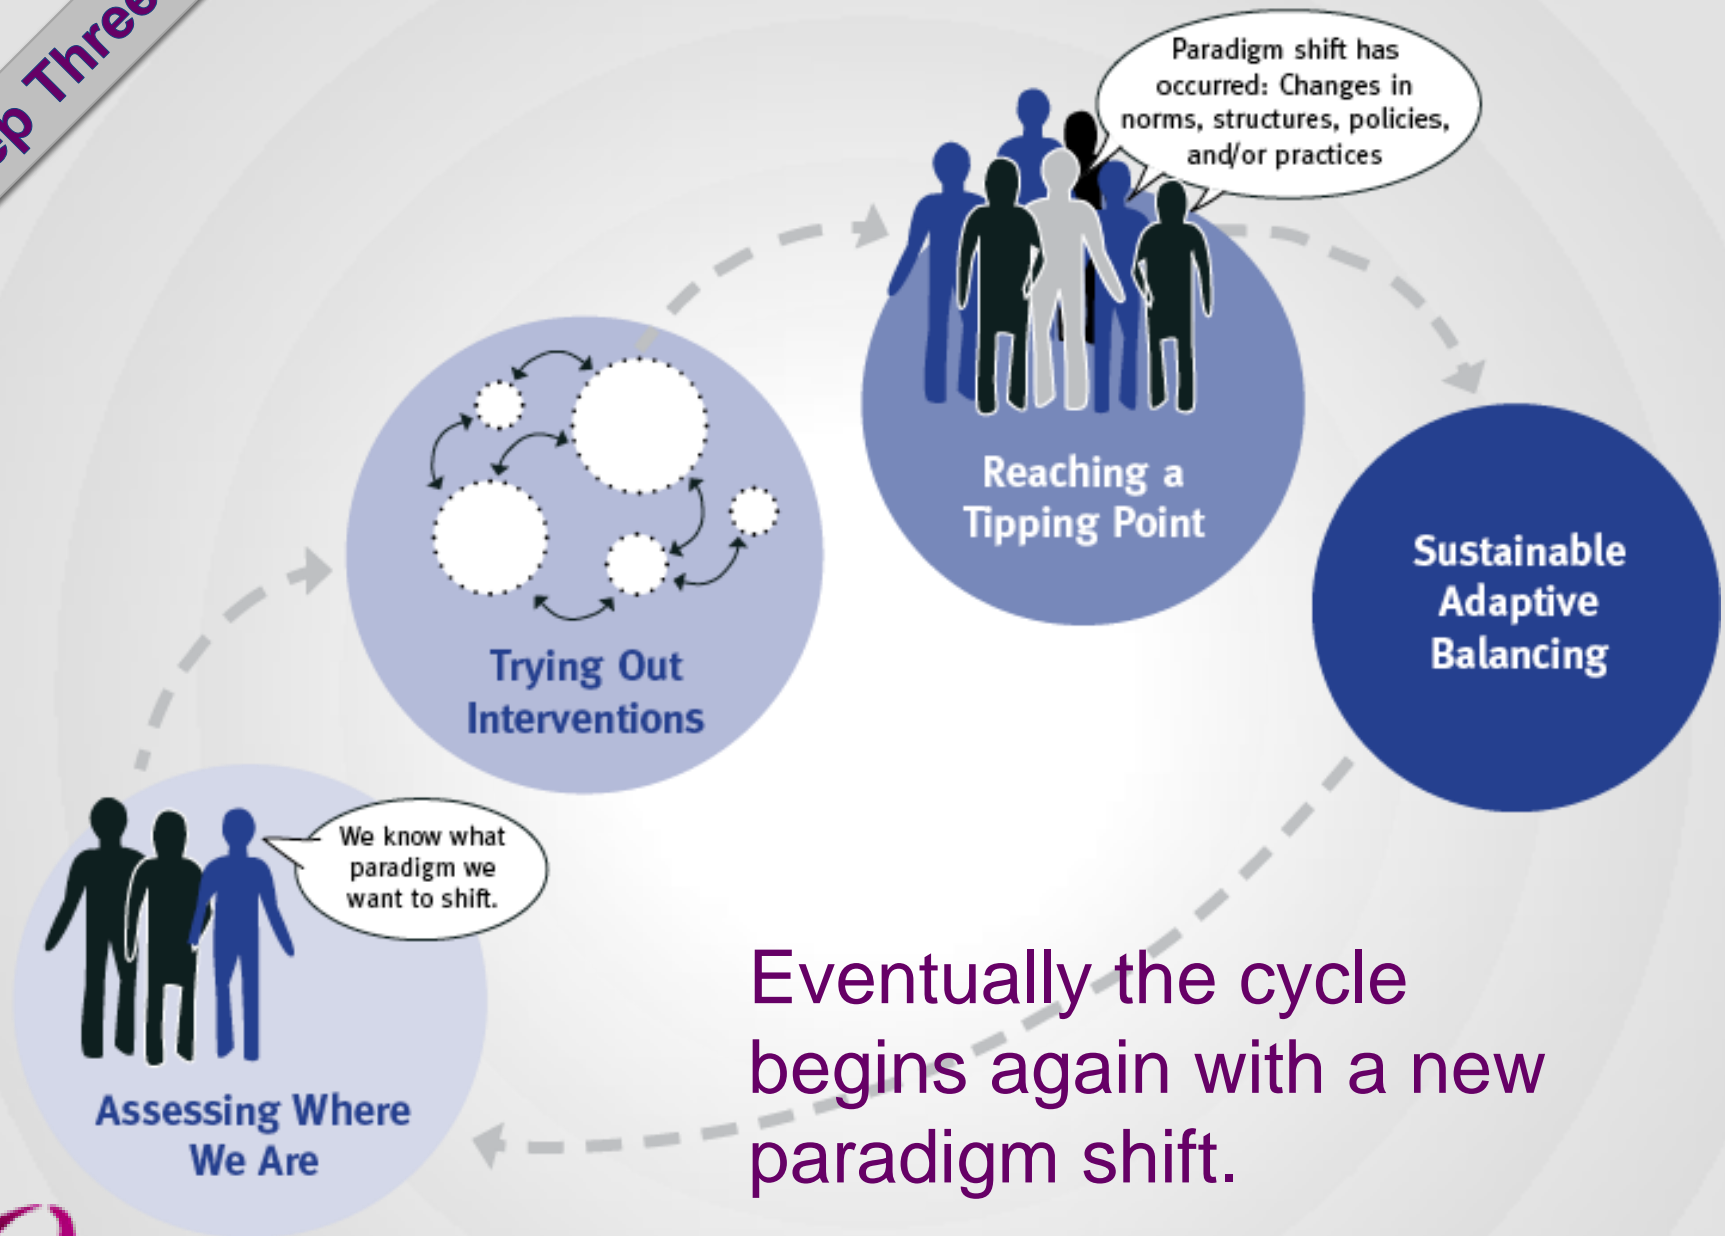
p Three

Paradigm shift has occurred: Changes in norms, structures, policies, and/or practices

Reaching a Tipping Point

Trying Out Interventions

Sustainable Adaptive Balancing

We know what paradigm we want to shift.

Assessing Where We Are

Eventually the cycle begins again with a new paradigm shift.